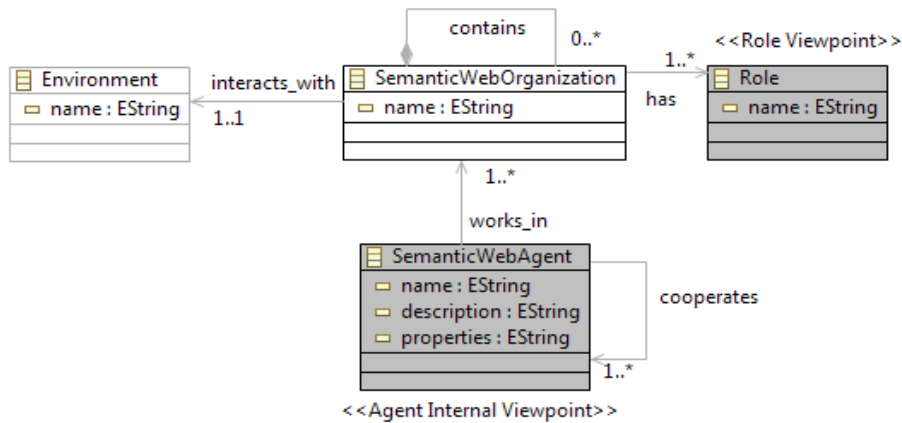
contains

0..*

<<Role Viewpoint>>

Environment
name : EString

interacts_with

1..1

SemanticWebOrganization
name : EString

1..*

has

Role
name : EString

1..*

works_in

SemanticWebAgent
name : EString
description : EString
properties : EString

cooperates

1..*

<<Agent Internal Viewpoint>>